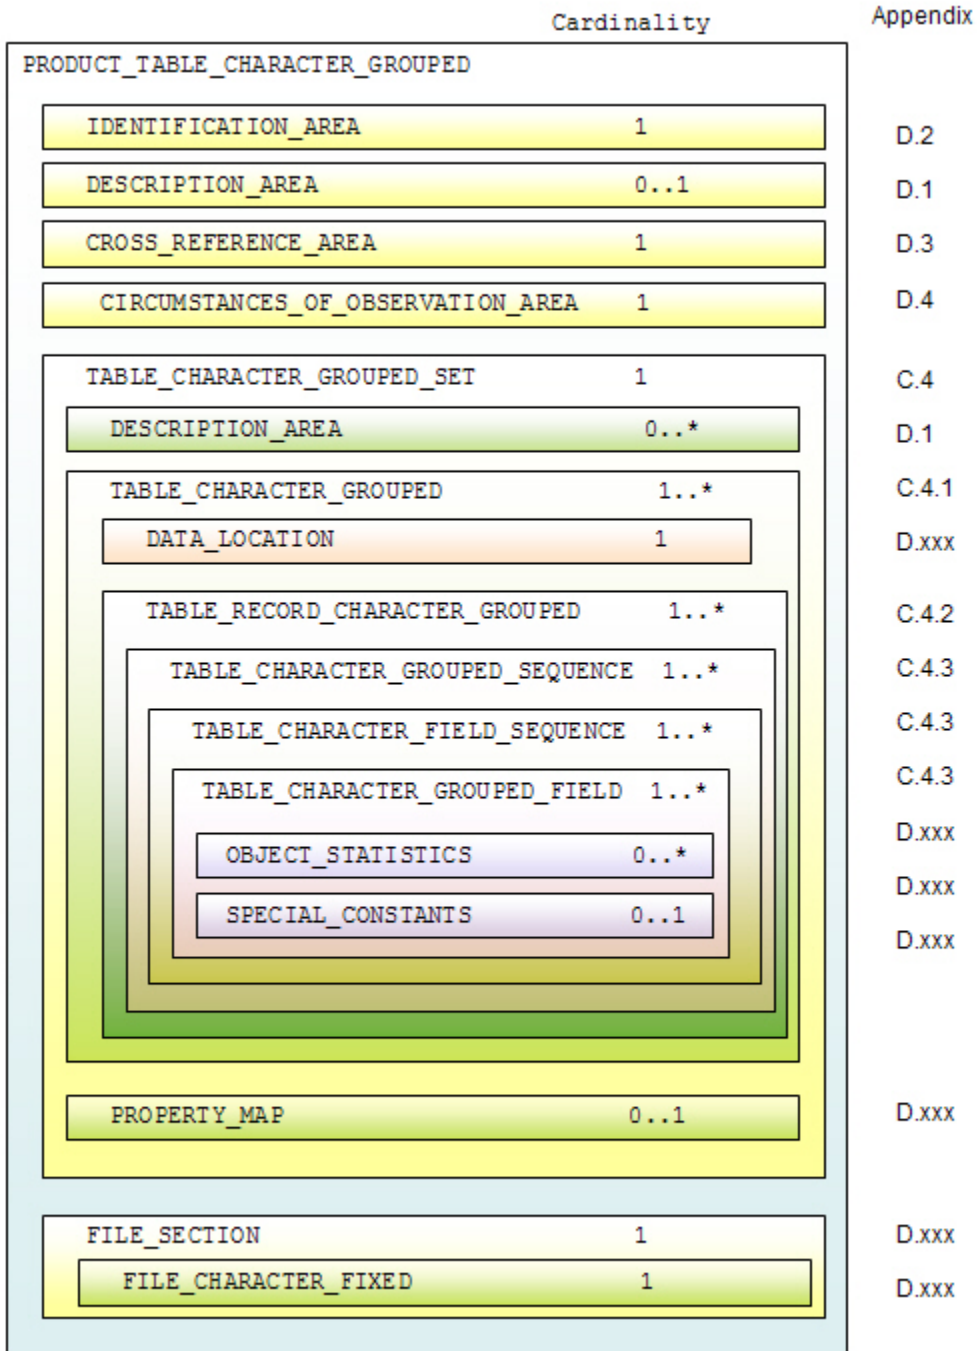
Cardinality

Appendix

PRODUCT_TABLE_CHARACTER_GROUPED

IDENTIFICATION_AREA 1 D.2

DESCRIPTION_AREA 0..1 D.1

CROSS_REFERENCE_AREA 1 D.3

CIRCUMSTANCES_OF_OBSERVATION_AREA 1 D.4

TABLE_CHARACTER_GROUPED_SET 1 C.4

DESCRIPTION_AREA 0..* D.1

TABLE_CHARACTER_GROUPED 1..* C.4.1

DATA_LOCATION 1 D.xxx

TABLE_RECORD_CHARACTER_GROUPED 1..* C.4.2

TABLE_CHARACTER_GROUPED_SEQUENCE 1..* C.4.3

TABLE_CHARACTER_FIELD_SEQUENCE 1..* C.4.3

TABLE_CHARACTER_GROUPED_FIELD 1..* C.4.3

D.xxx

OBJECT_STATISTICS 0..* D.xxx

SPECIAL_CONSTANTS 0..1 D.xxx

PROPERTY_MAP 0..1 D.xxx

FILE_SECTION 1 D.xxx

FILE_CHARACTER_FIXED 1 D.xxx